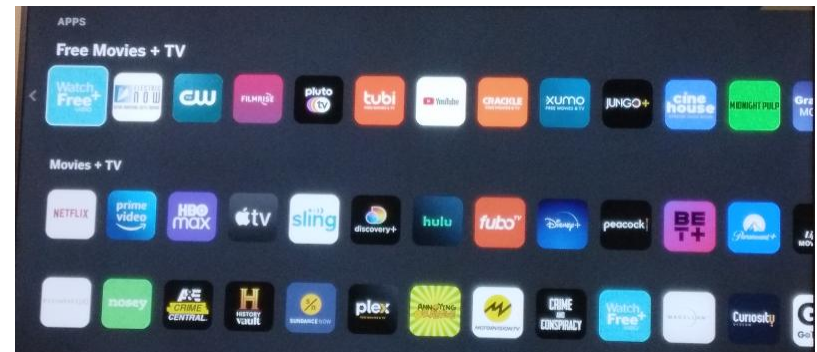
APPS

Free Movies + TV

<

Watch Free+

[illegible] NOW

CW

FILMRISE

pluto tv

tubi

YouTube

CRACKLE

XUMO

JUNGO+

cine house

MIDNIGHT PULP

Gra MO

Movies + TV

NETFLIX

prime video

HBO max

tv

sling

discovery+

hulu

fubo tv

Disney+

peacock

BET+

Paramount+

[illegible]

nosey

A&E CRIME CENTRAL

H HISTORY vault

SUNDANCE NOW

plex

ANNOYING ORANGE

MOTORVISION.TV

CRIME AND CONSPIRACY

Watch Free+

Curiosity

G